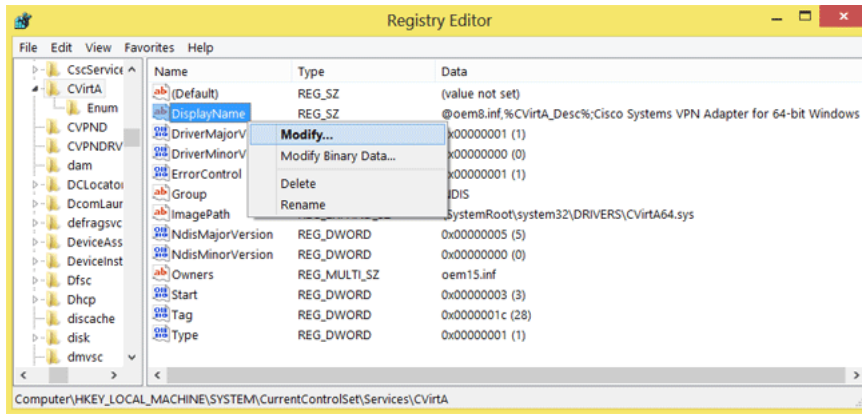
Registry Editor

File Edit View Favorites Help

CscService
CVirtA
Enum
CVPND
CVPNDRV
dam
DCLocato
DcomLaur
defragsvc
DeviceAss
DeviceInst
Dfsc
Dhcp
discache
disk
dmvsc

| Name | Type | Data |
|---|---|---|
| (Default) | REG_SZ | (value not set) |
| DisplayName | REG_SZ | @oem8.inf,%CVirtA_Desc%;Cisco Systems VPN Adapter for 64-bit Windows |
| DriverMajorV | | 0x00000001 (1) |
| DriverMinorV | | 0x00000000 (0) |
| ErrorControl | | 0x00000001 (1) |
| Group | | NDIS |
| ImagePath | | SystemRoot\system32\DRIVERS\CVirtA64.sys |
| NdisMajorVersion | REG_DWORD | 0x00000005 (5) |
| NdisMinorVersion | REG_DWORD | 0x00000000 (0) |
| Owners | REG_MULTI_SZ | oem15.inf |
| Start | REG_DWORD | 0x00000003 (3) |
| Tag | REG_DWORD | 0x0000001c (28) |
| Type | REG_DWORD | 0x00000001 (1) |

Modify...
Modify Binary Data...
Delete
Rename

Computer\HKEY_LOCAL_MACHINE\SYSTEM\CurrentControlSet\Services\CVirtA